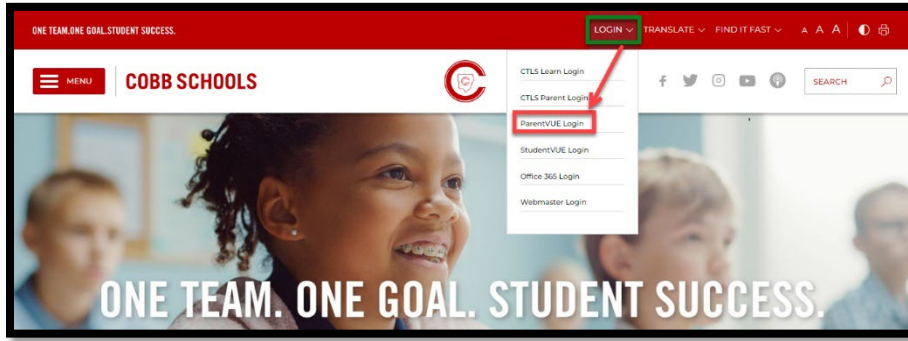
ONE TEAM.ONE GOAL.STUDENT SUCCESS.

LOGIN TRANSLATE FIND IT FAST A A A

MENU COBB SCHOOLS

CTLS Learn Login
CTLS Parent Login
ParentVUE Login
StudentVUE Login
Office 365 Login
Webmaster Login

SEARCH

ONE TEAM. ONE GOAL. STUDENT SUCCESS.